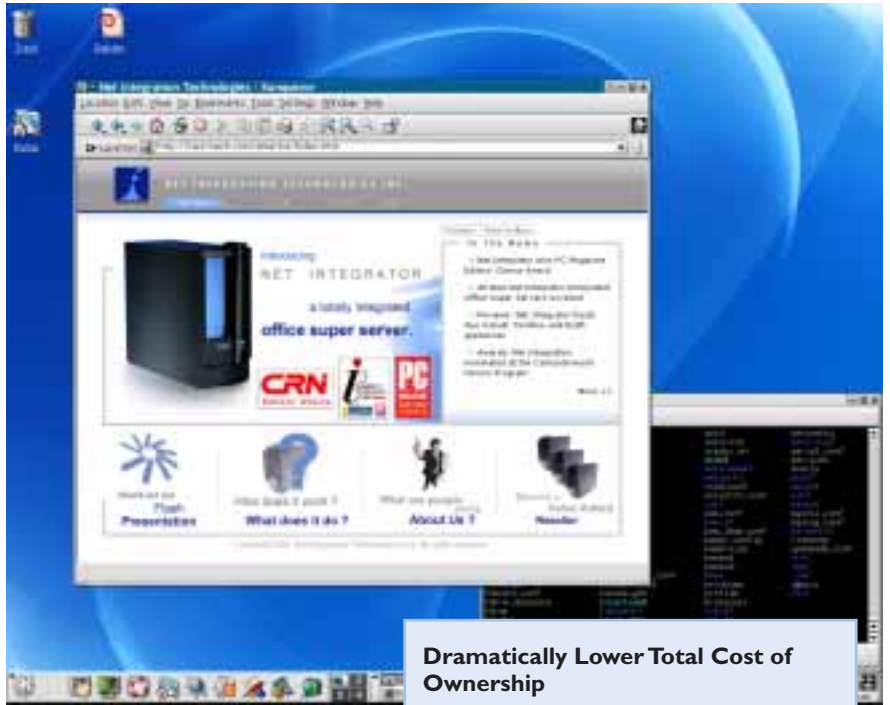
Net Integration Technologies - Konqueror

Location Edit View Go Bookmarks Tools Settings Window Help

Introducing

NET INTEGRATOR

a totally integrated

office super server.

CRN

PC

In The News

More >>

Flash Presentation

What does it do ?

About Us ?

Reseller

Dramatically Lower Total Cost of Ownership